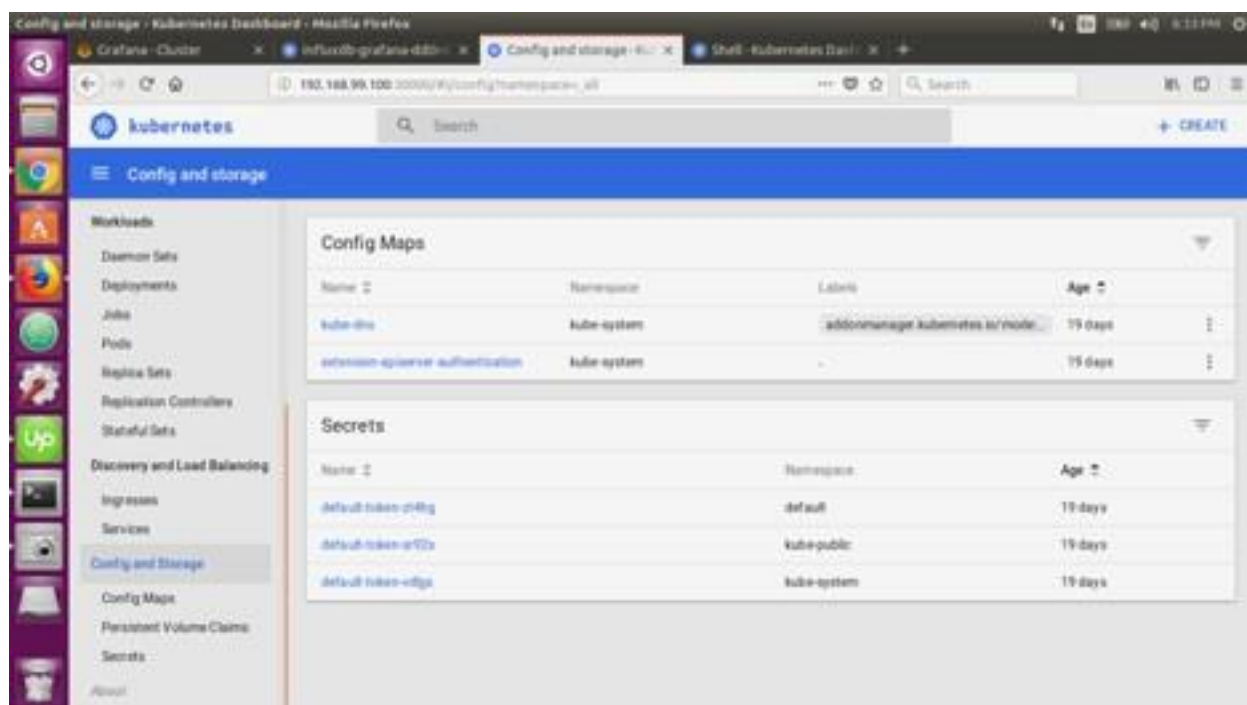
Config and storage - Kubernetes Dashboard - Mozilla Firefox

Grafana - Cluster
influxdb-grafana-ddb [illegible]
Config and storage - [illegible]
Shell - Kubernetes Das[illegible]

192.168.99.100:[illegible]/#!/config?namespace=_all

Search

kubernetes

Search

+ CREATE

Config and storage

Workloads
Daemon Sets
Deployments
Jobs
Pods
Replica Sets
Replication Controllers
Stateful Sets
Discovery and Load Balancing
Ingresses
Services
Config and Storage
Config Maps
Persistent Volume Claims
Secrets
About

Config Maps

| Name | Namespace | Labels | Age |
|---|---|---|---|
| kube-dns | kube-system | addonmanager.kubernetes.io/mode... | 19 days |
| extension-apiserver-authentication | kube-system | - | 19 days |

Secrets

| Name | Namespace | Age |
|---|---|---|
| default-token-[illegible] | default | 19 days |
| default-token-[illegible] | kube-public | 19 days |
| default-token-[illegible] | kube-system | 19 days |